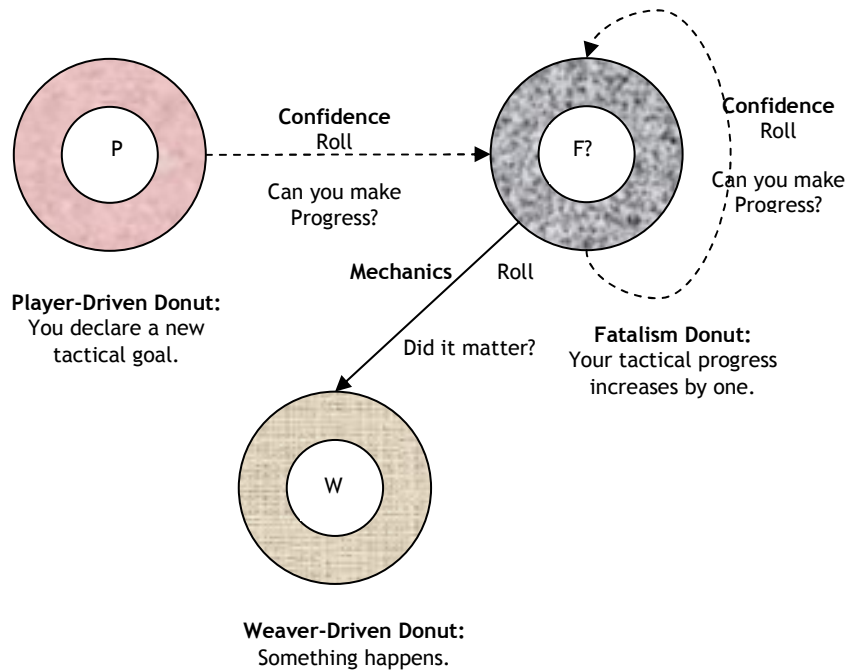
P

Confidence Roll

Can you make Progress?

F?

Confidence Roll

Can you make Progress?

Mechanics Roll

Did it matter?

Player-Driven Donut: You declare a new tactical goal.

Fatalism Donut: Your tactical progress increases by one.

W

Weaver-Driven Donut: Something happens.